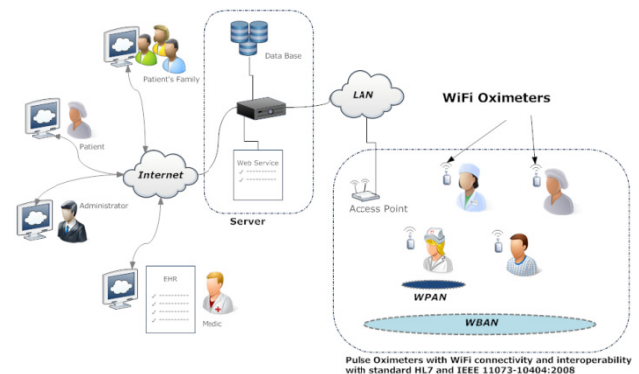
Patient's Family

Data Base

Patient

LAN

WiFi Oximeters

Internet

Web Service

Administrator

Access Point

Server

EHR

WPAN

Medic

WBAN

Pulse Oximeters with WiFi connectivity and interoperability with standard HL7 and IEEE 11073-10404:2008